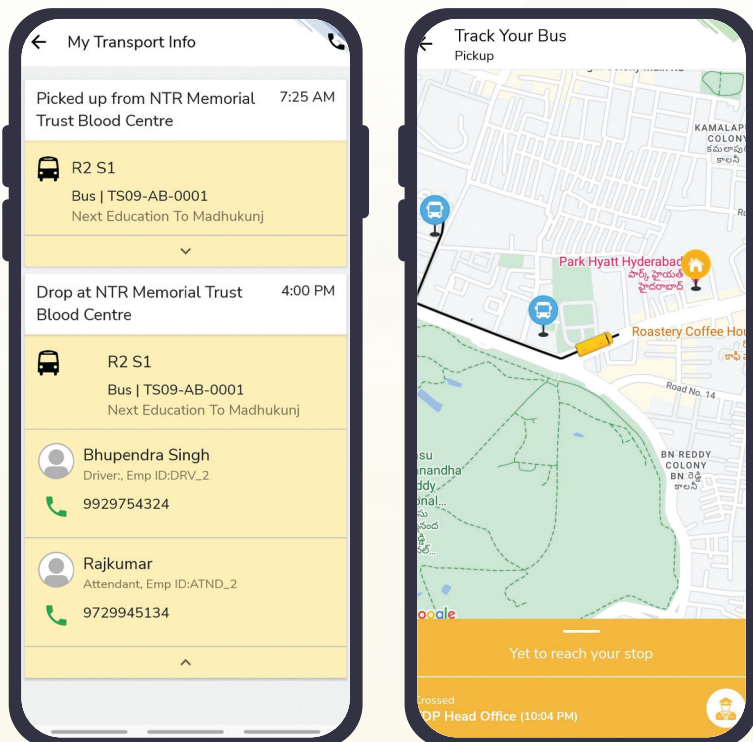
My Transport Info

Picked up from NTR Memorial Trust Blood Centre 7:25 AM

R2 S1

Bus | TS09-AB-0001

Next Education To Madhukunj

Drop at NTR Memorial Trust Blood Centre 4:00 PM

R2 S1

Bus | TS09-AB-0001

Next Education To Madhukunj

Bhupendra Singh

Driver:, Emp ID:DRV_2

9929754324

Rajkumar

Attendant, Emp ID:ATND_2

9729945134

Track Your Bus

Pickup

KAMALAP COLONY కమలాపు కాలని

Park Hyatt Hyderabad పార్క్ హయత్ హైదరాబాద్

Roastery Coffee Hou

Road No. 14

BN REDDY COLONY BN రెడ్డి కాలని

su anandha ddy onal

Google

Yet to reach your stop

Crossed

DP Head Office (10:04 PM)